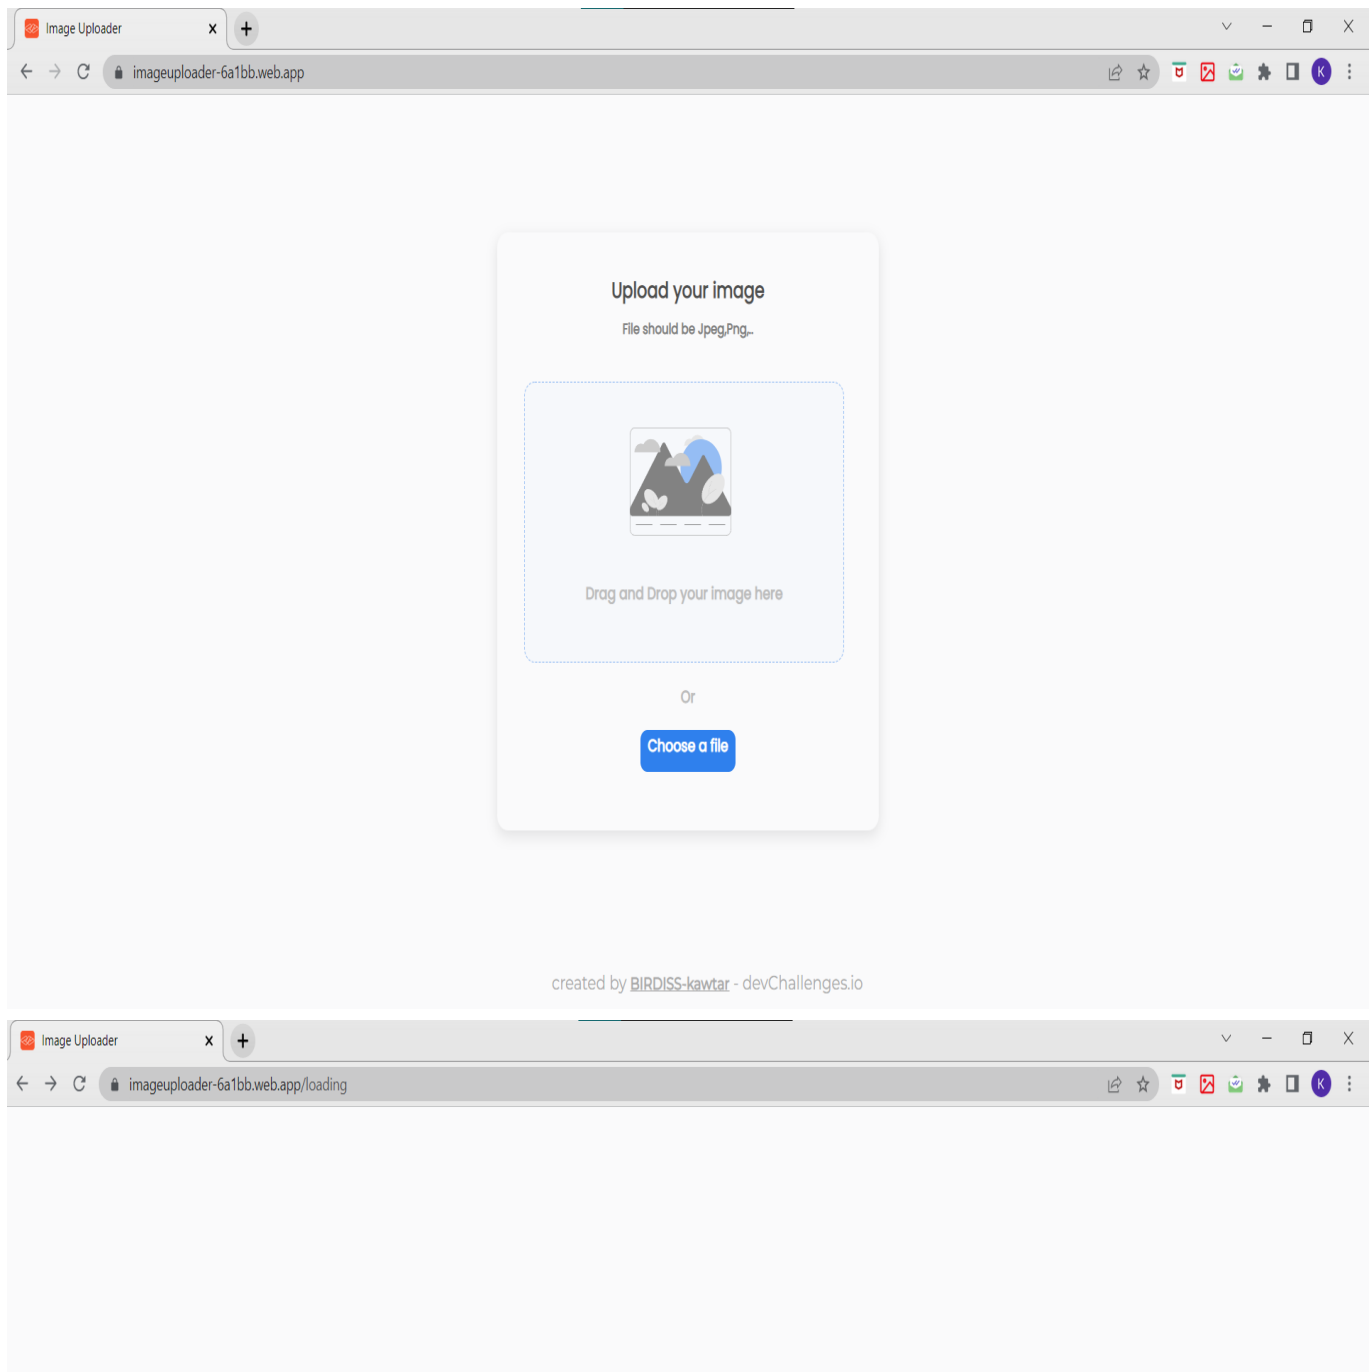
Image Uploader
imageuploader-6a1bb.web.app

Upload your image

File should be Jpeg,Png,..

Drag and Drop your image here

Or

Choose a file

created by BIRDISS-kawtar - devChallenges.io

Image Uploader
imageuploader-6a1bb.web.app/loading